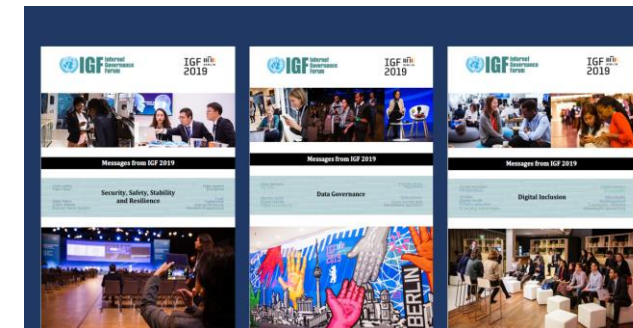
IGF Internet Governance Forum

IGF 2019

Messages from IGF 2019

Security, Safety, Stability and Resilience

IGF Internet Governance Forum

IGF 2019

Messages from IGF 2019

Data Governance

BERLIN

IGF Internet Governance Forum

IGF 2019

Messages from IGF 2019

Digital Inclusion